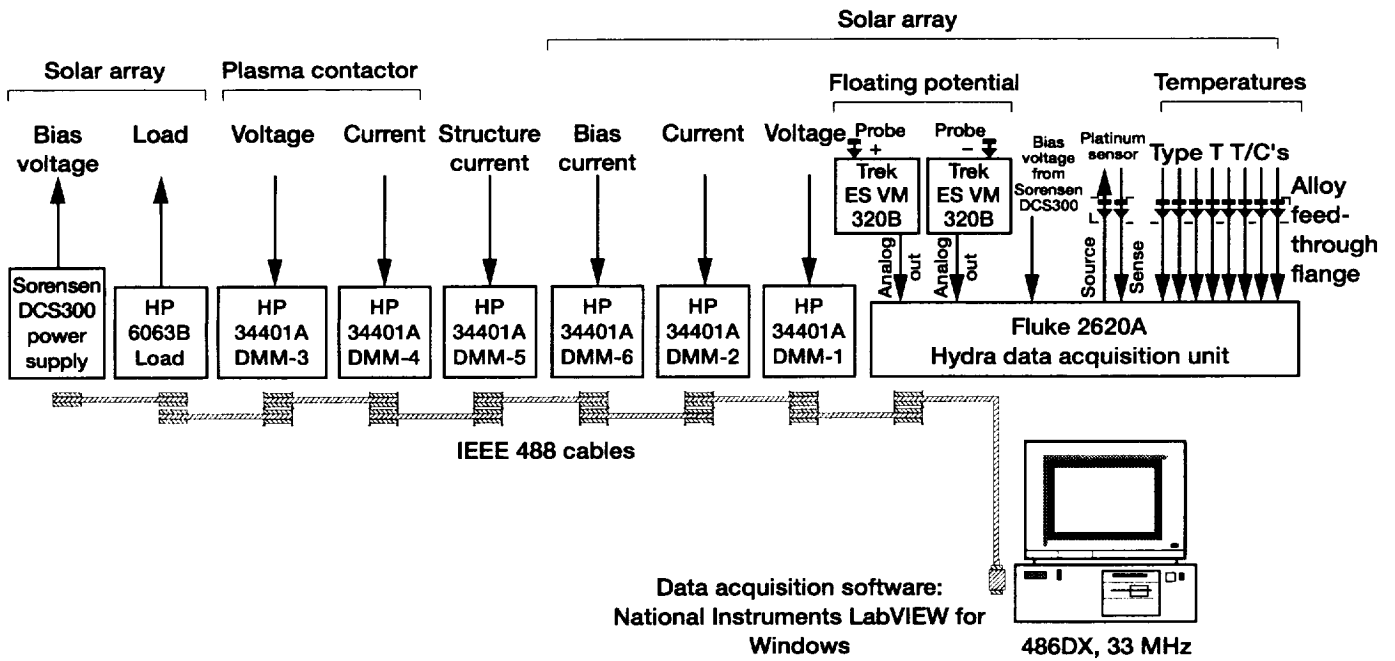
Solar array

Solar array

Plasma contactor

Floating potential

Temperatures

Bias voltage

Load

Voltage

Current

Structure current

Bias current

Current

Voltage

Probe +

Trek ES VM 320B

Probe −

Trek ES VM 320B

Analog out

Analog out

Bias voltage from Sorensen DCS300

Platinum sensor

L

Source

Sense

Type T T/C's

Alloy feed-through flange

Sorensen DCS300 power supply

HP 6063B Load

HP 34401A DMM-3

HP 34401A DMM-4

HP 34401A DMM-5

HP 34401A DMM-6

HP 34401A DMM-2

HP 34401A DMM-1

Fluke 2620A Hydra data acquisition unit

IEEE 488 cables

Data acquisition software: National Instruments LabVIEW for Windows

486DX, 33 MHz